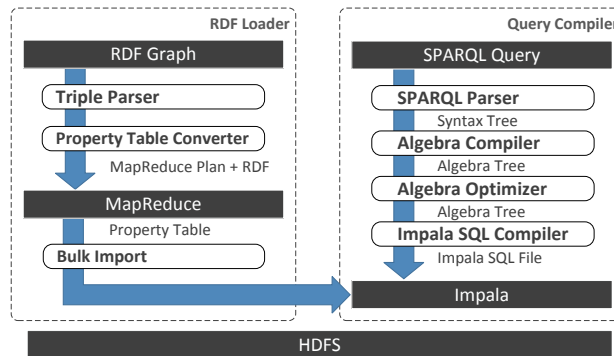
RDF Loader

RDF Graph

Triple Parser

Property Table Converter

MapReduce Plan + RDF

MapReduce

Property Table

Bulk Import

Query Compiler

SPARQL Query

SPARQL Parser

Syntax Tree

Algebra Compiler

Algebra Tree

Algebra Optimizer

Algebra Tree

Impala SQL Compiler

Impala SQL File

Impala

HDFS